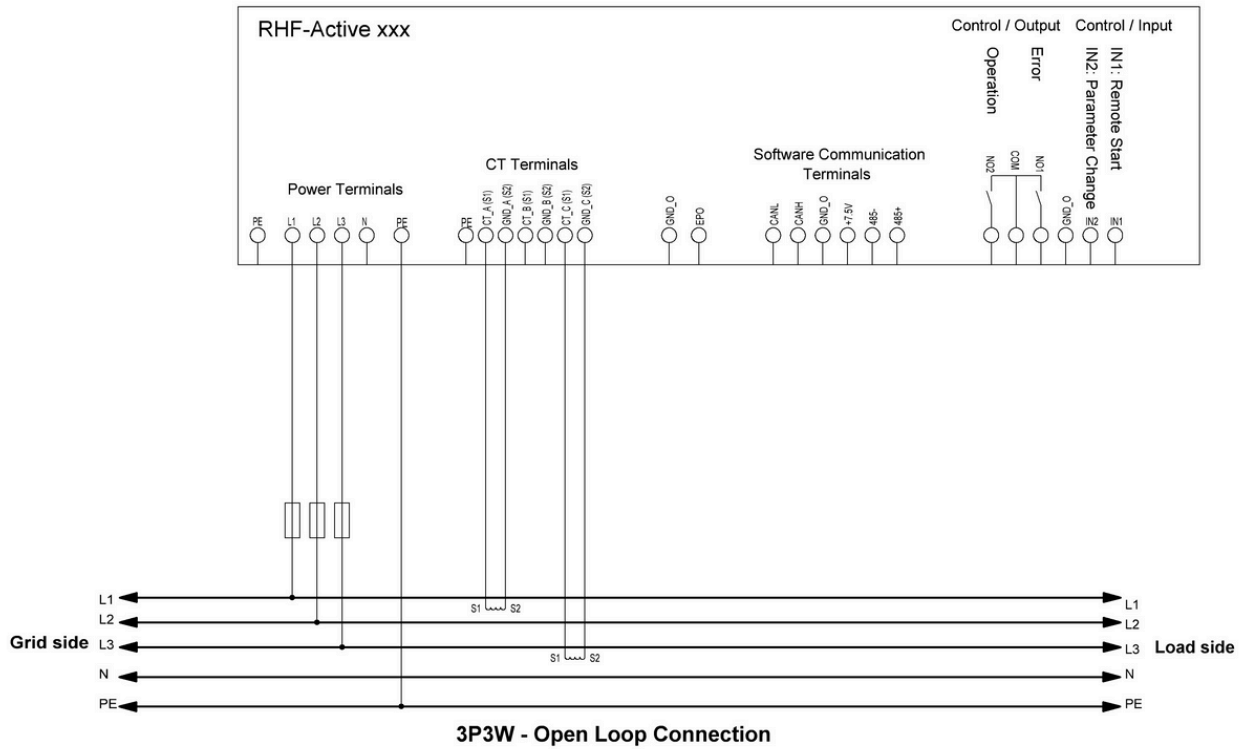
RHF-Active xxx

Control / Output

Control / Input

Operation

Error

IN2: Parameter Change

IN1: Remote Start

Power Terminals

CT Terminals

Software Communication Terminals

PE L1 L2 L3 N PE

PE CT_A (S1) GND_A (S2) CT_B (S1) GND_B (S2) CT_C (S1) GND_C (S2)

GND_O EPO

CANL CANH GND_O +7.5V 485- 485+

NO2 COM NO1

GND_O IN2 IN1

L1
L2
Grid side L3
N
PE

S1 S2

S1 S2

L1
L2
L3 Load side
N
PE

3P3W - Open Loop Connection